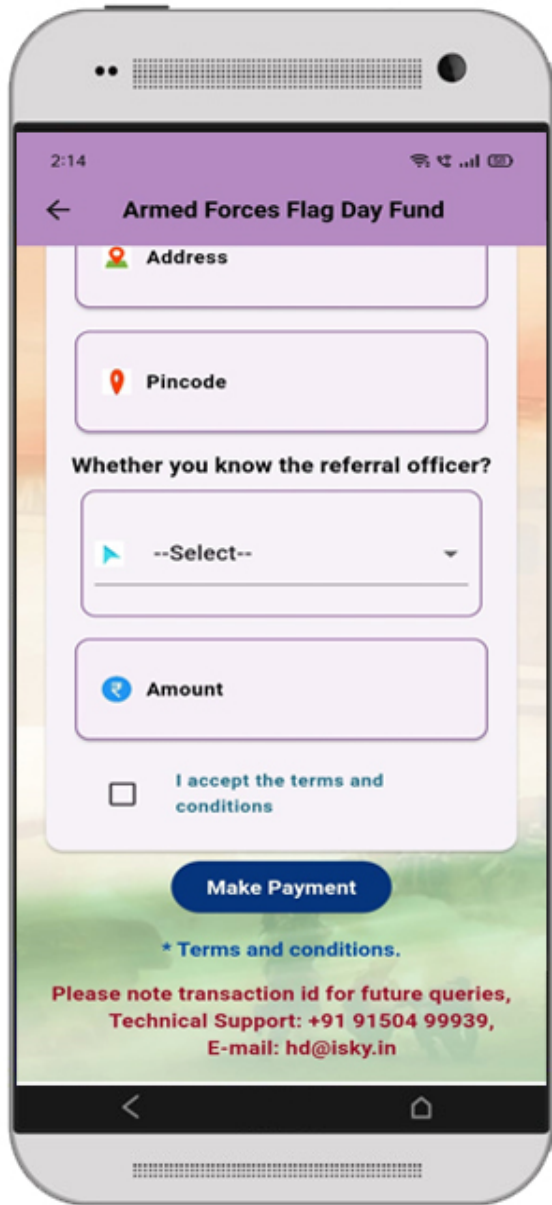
2:14

Armed Forces Flag Day Fund

Address

Pincode

Whether you know the referral officer?

--Select--

Amount

I accept the terms and conditions

Make Payment

* Terms and conditions.

Please note transaction id for future queries, Technical Support: +91 91504 99939, E-mail: hd@isky.in